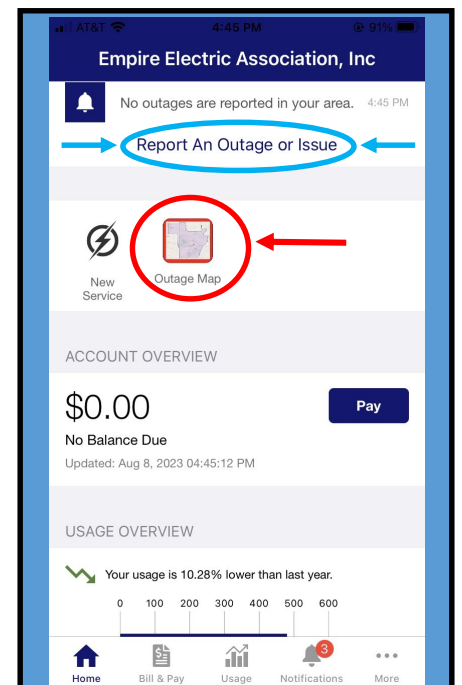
AT&T 4:45 PM 91%

Empire Electric Association, Inc

No outages are reported in your area. 4:45 PM

Report An Outage or Issue

New Service

Outage Map

ACCOUNT OVERVIEW

$0.00

Pay

No Balance Due

Updated: Aug 8, 2023 04:45:12 PM

USAGE OVERVIEW

Your usage is 10.28% lower than last year.

0 100 200 300 400 500 600

Home Bill & Pay Usage 3 Notifications More